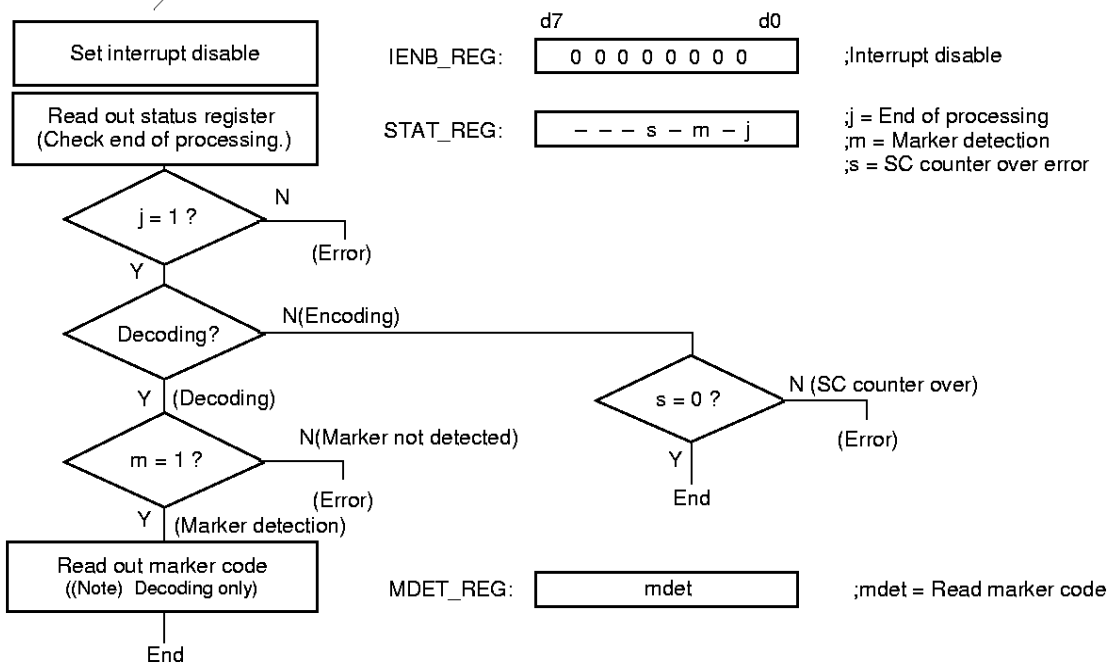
Set interrupt disable

d7 d0

IENB_REG: 0 0 0 0 0 0 0 0 ;Interrupt disable

Read out status register (Check end of processing.)

STAT_REG: – – – s – m – j

;j = End of processing
;m = Marker detection
;s = SC counter over error

j = 1 ?

N

(Error)

Y

Decoding?

N(Encoding)

Y (Decoding)

s = 0 ?

N (SC counter over)

(Error)

Y

End

m = 1 ?

N(Marker not detected)

(Error)

Y (Marker detection)

Read out marker code ((Note) Decoding only)

MDET_REG: mdet ;mdet = Read marker code

End